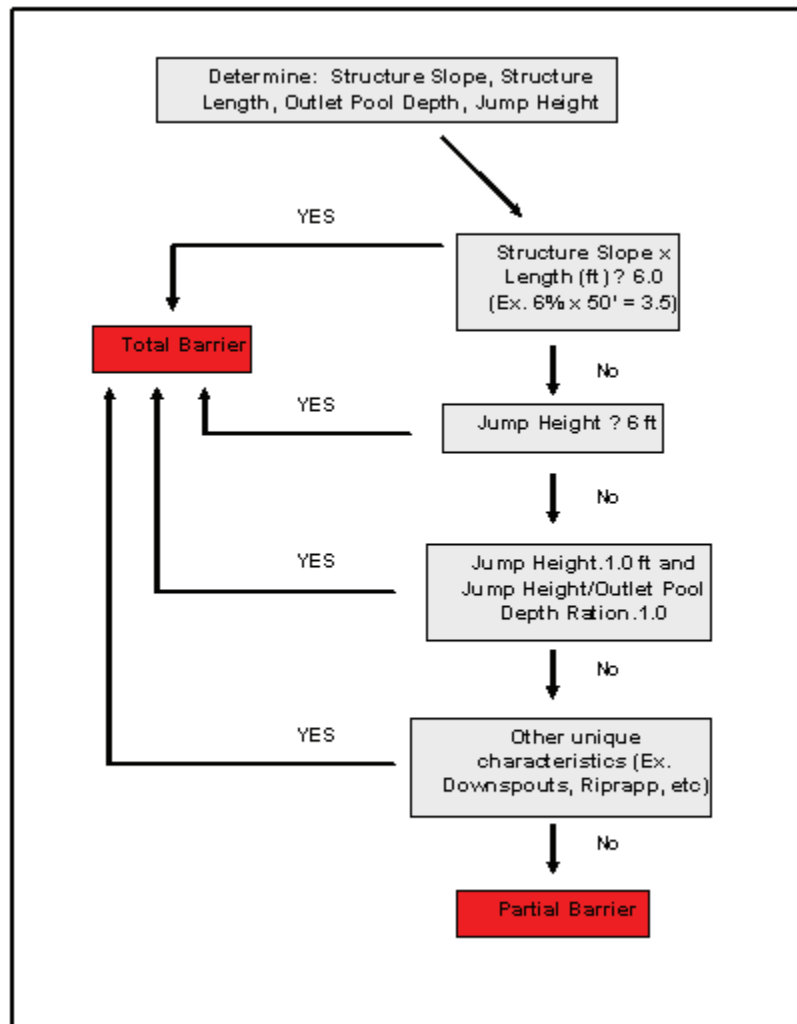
Determine: Structure Slope, Structure Length, Outlet Pool Depth, Jump Height

YES

Structure Slope x Length (ft) ? 6.0 (Ex. 6% x 50' = 3.5)

Total Barrier

No

YES

Jump Height ? 6 ft

No

YES

Jump Height.1.0 ft and Jump Height/Outlet Pool Depth Ration.1.0

No

YES

Other unique characteristics (Ex. Downspouts, Riprapp, etc)

No

Partial Barrier